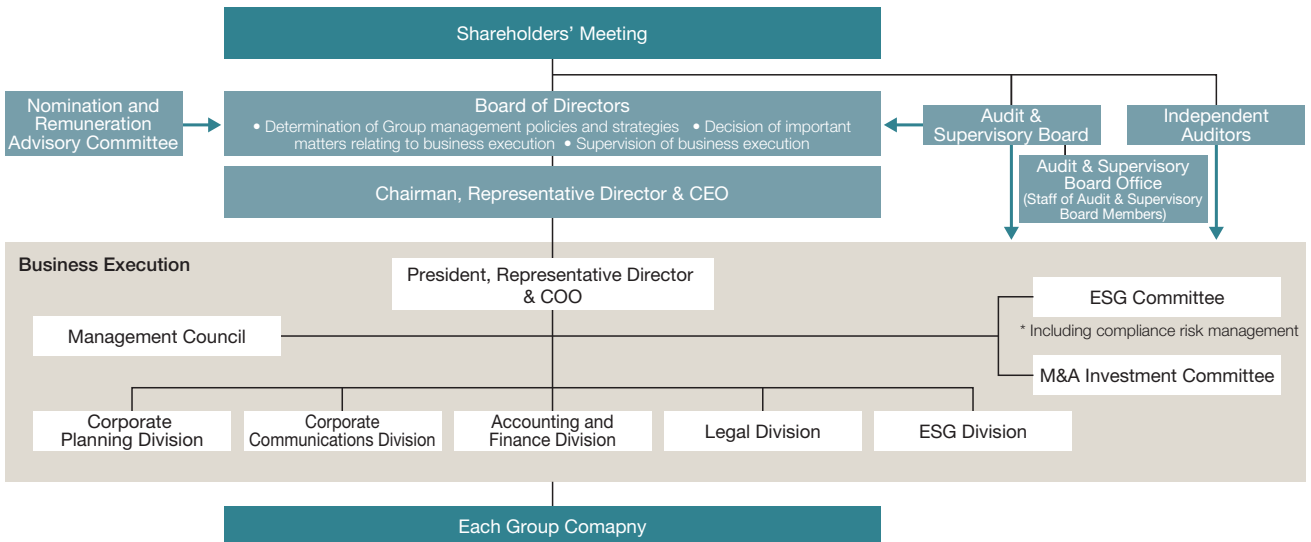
Shareholders' Meeting

Nomination and Remuneration Advisory Committee

Board of Directors
• Determination of Group management policies and strategies • Decision of important matters relating to business execution • Supervision of business execution

Audit & Supervisory Board

Independent Auditors

Audit & Supervisory Board Office
(Staff of Audit & Supervisory Board Members)

Chairman, Representative Director & CEO

Business Execution

President, Representative Director & COO

ESG Committee

* Including compliance risk management

Management Council

M&A Investment Committee

Corporate Planning Division

Corporate Communications Division

Accounting and Finance Division

Legal Division

ESG Division

Each Group Comapny